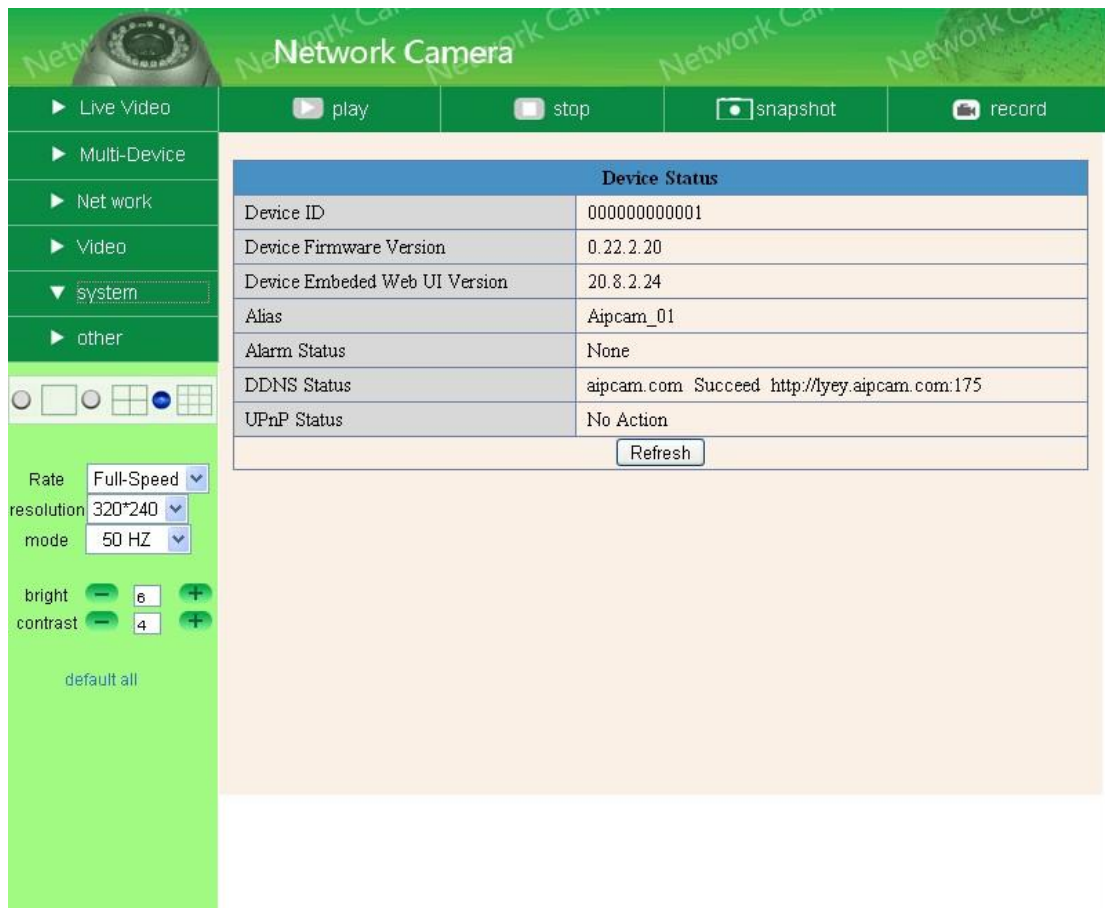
Network Camera

Live Video
Multi-Device
Net work
Video
system
other

play
stop
snapshot
record

| Device Status | |
|---|---|
| Device ID | 000000000001 |
| Device Firmware Version | 0.22.2.20 |
| Device Embeded Web UI Version | 20.8.2.24 |
| Alias | Aipcam_01 |
| Alarm Status | None |
| DDNS Status | aipcam.com Succeed http://lyey.aipcam.com:175 |
| UPnP Status | No Action |

Refresh

Rate Full-Speed
resolution 320*240
mode 50 HZ

bright 6
contrast 4

default all